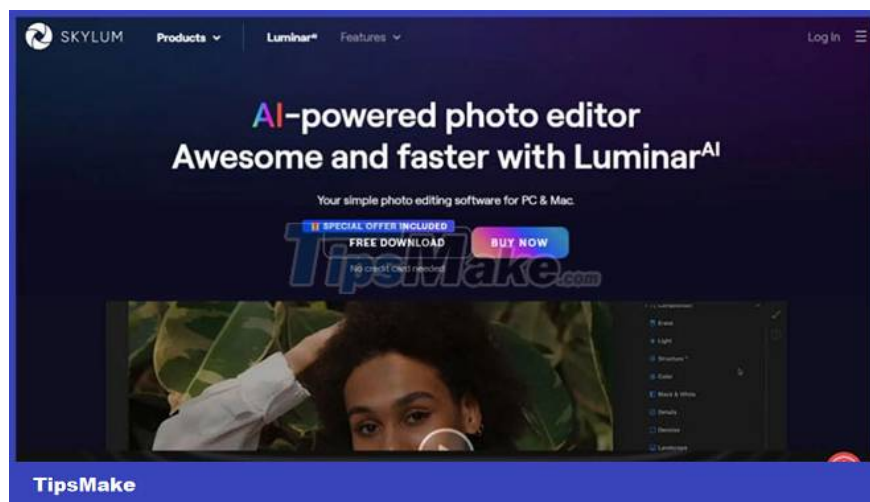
SKYLUM Products Luminar AI Features Log In

AI-powered photo editor
Awesome and faster with Luminar$^{AI}$

Your simple photo editing software for PC & Mac.

SPECIAL OFFER INCLUDED
FREE DOWNLOAD BUY NOW

No credit card needed

TipsMake.com

Erase
Light
Structure
Color
Black & White
Details
Denoise
Landscape

TipsMake